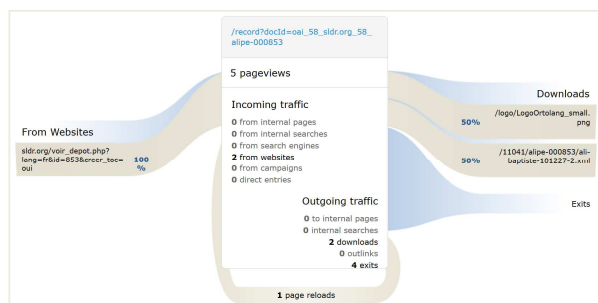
/record?docId=oai_58_sldr.org_58_alipe-000853

5 pageviews

Incoming traffic
0 from internal pages
0 from internal searches
0 from search engines
2 from websites
0 from campaigns
0 direct entries

Outgoing traffic
0 to internal pages
0 internal searches
2 downloads
0 outlinks
4 exits

1 page reloads

From Websites

sldr.org/voir_depot.php?lang=fr&id=853&crccr_toc=oui 100 %

Downloads

50% /logo/LogoOrtolang_small.png

50% /11041/alipe-000853/alibaptiste-101227-2.xml

Exits